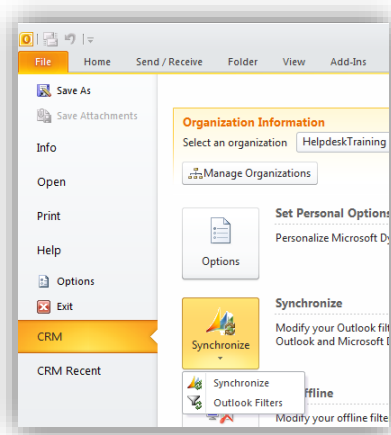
File Home Send / Receive Folder View Add-Ins

Save As
Save Attachments
Info
Open
Print
Help
Options
Exit
CRM
CRM Recent

Organization Information
Select an organization HelpdeskTraining

Manage Organizations

Options
Set Personal Options
Personalize Microsoft Dy

Synchronize
Synchronize
Modify your Outlook filt
Outlook and Microsoft D

Synchronize
Outlook Filters

ffline
Modify your offline filte